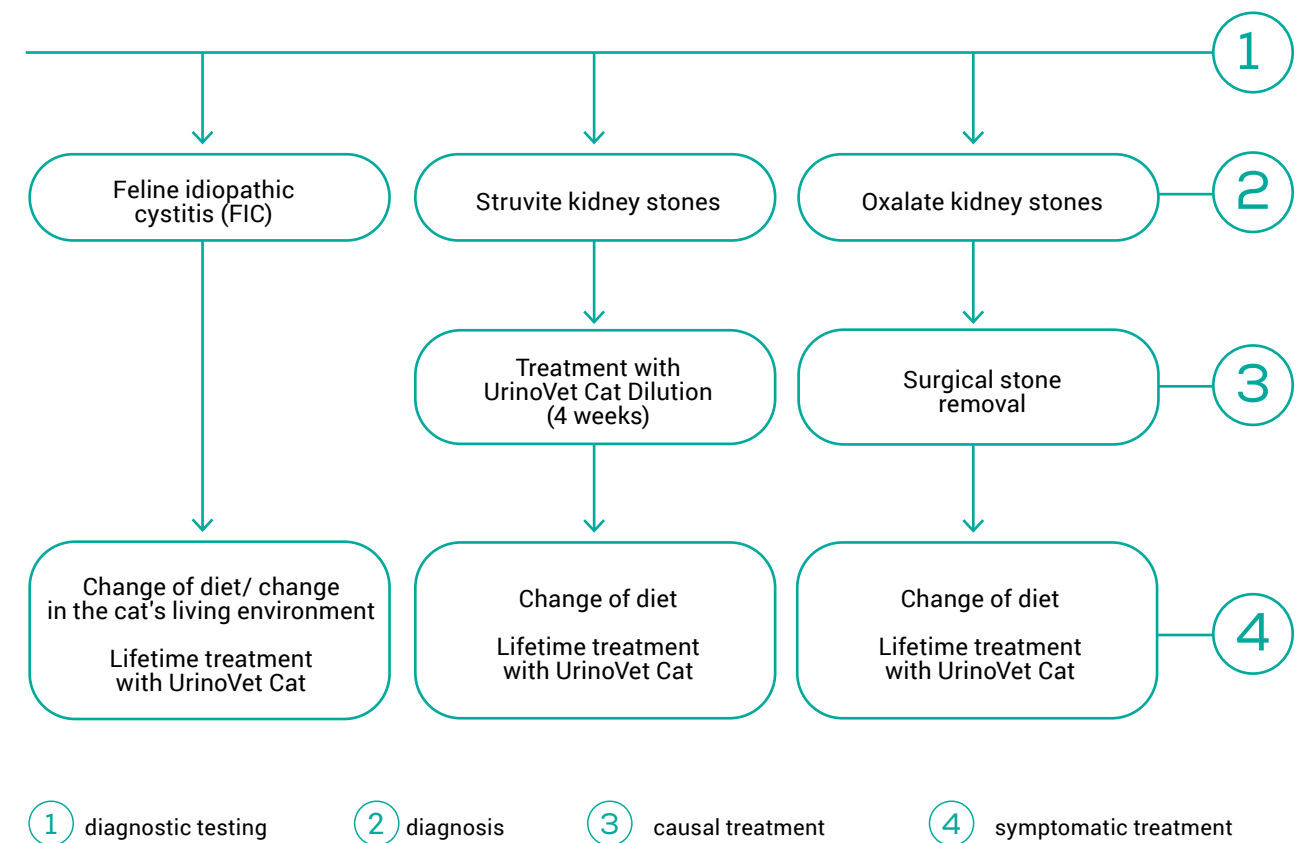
1

Feline idiopathic cystitis (FIC)

Struvite kidney stones

Oxalate kidney stones

2

Treatment with UrinoVet Cat Dilution (4 weeks)

Surgical stone removal

3

Change of diet/ change in the cat's living environment

Lifetime treatment with UrinoVet Cat

Change of diet

Lifetime treatment with UrinoVet Cat

Change of diet

Lifetime treatment with UrinoVet Cat

4

1 diagnostic testing 2 diagnosis 3 causal treatment 4 symptomatic treatment